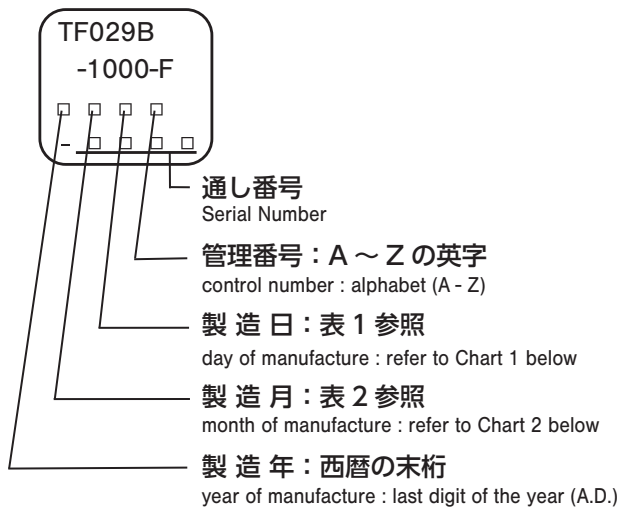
TF029B
-1000-F

□ □ □ □

- □ □ □ □

通し番号
Serial Number

管理番号：A ～ Z の英字
control number : alphabet (A - Z)

製 造 日：表 1 参照
day of manufacture : refer to Chart 1 below

製 造 月：表 2 参照
month of manufacture : refer to Chart 2 below

製 造 年：西暦の末桁
year of manufacture : last digit of the year (A.D.)